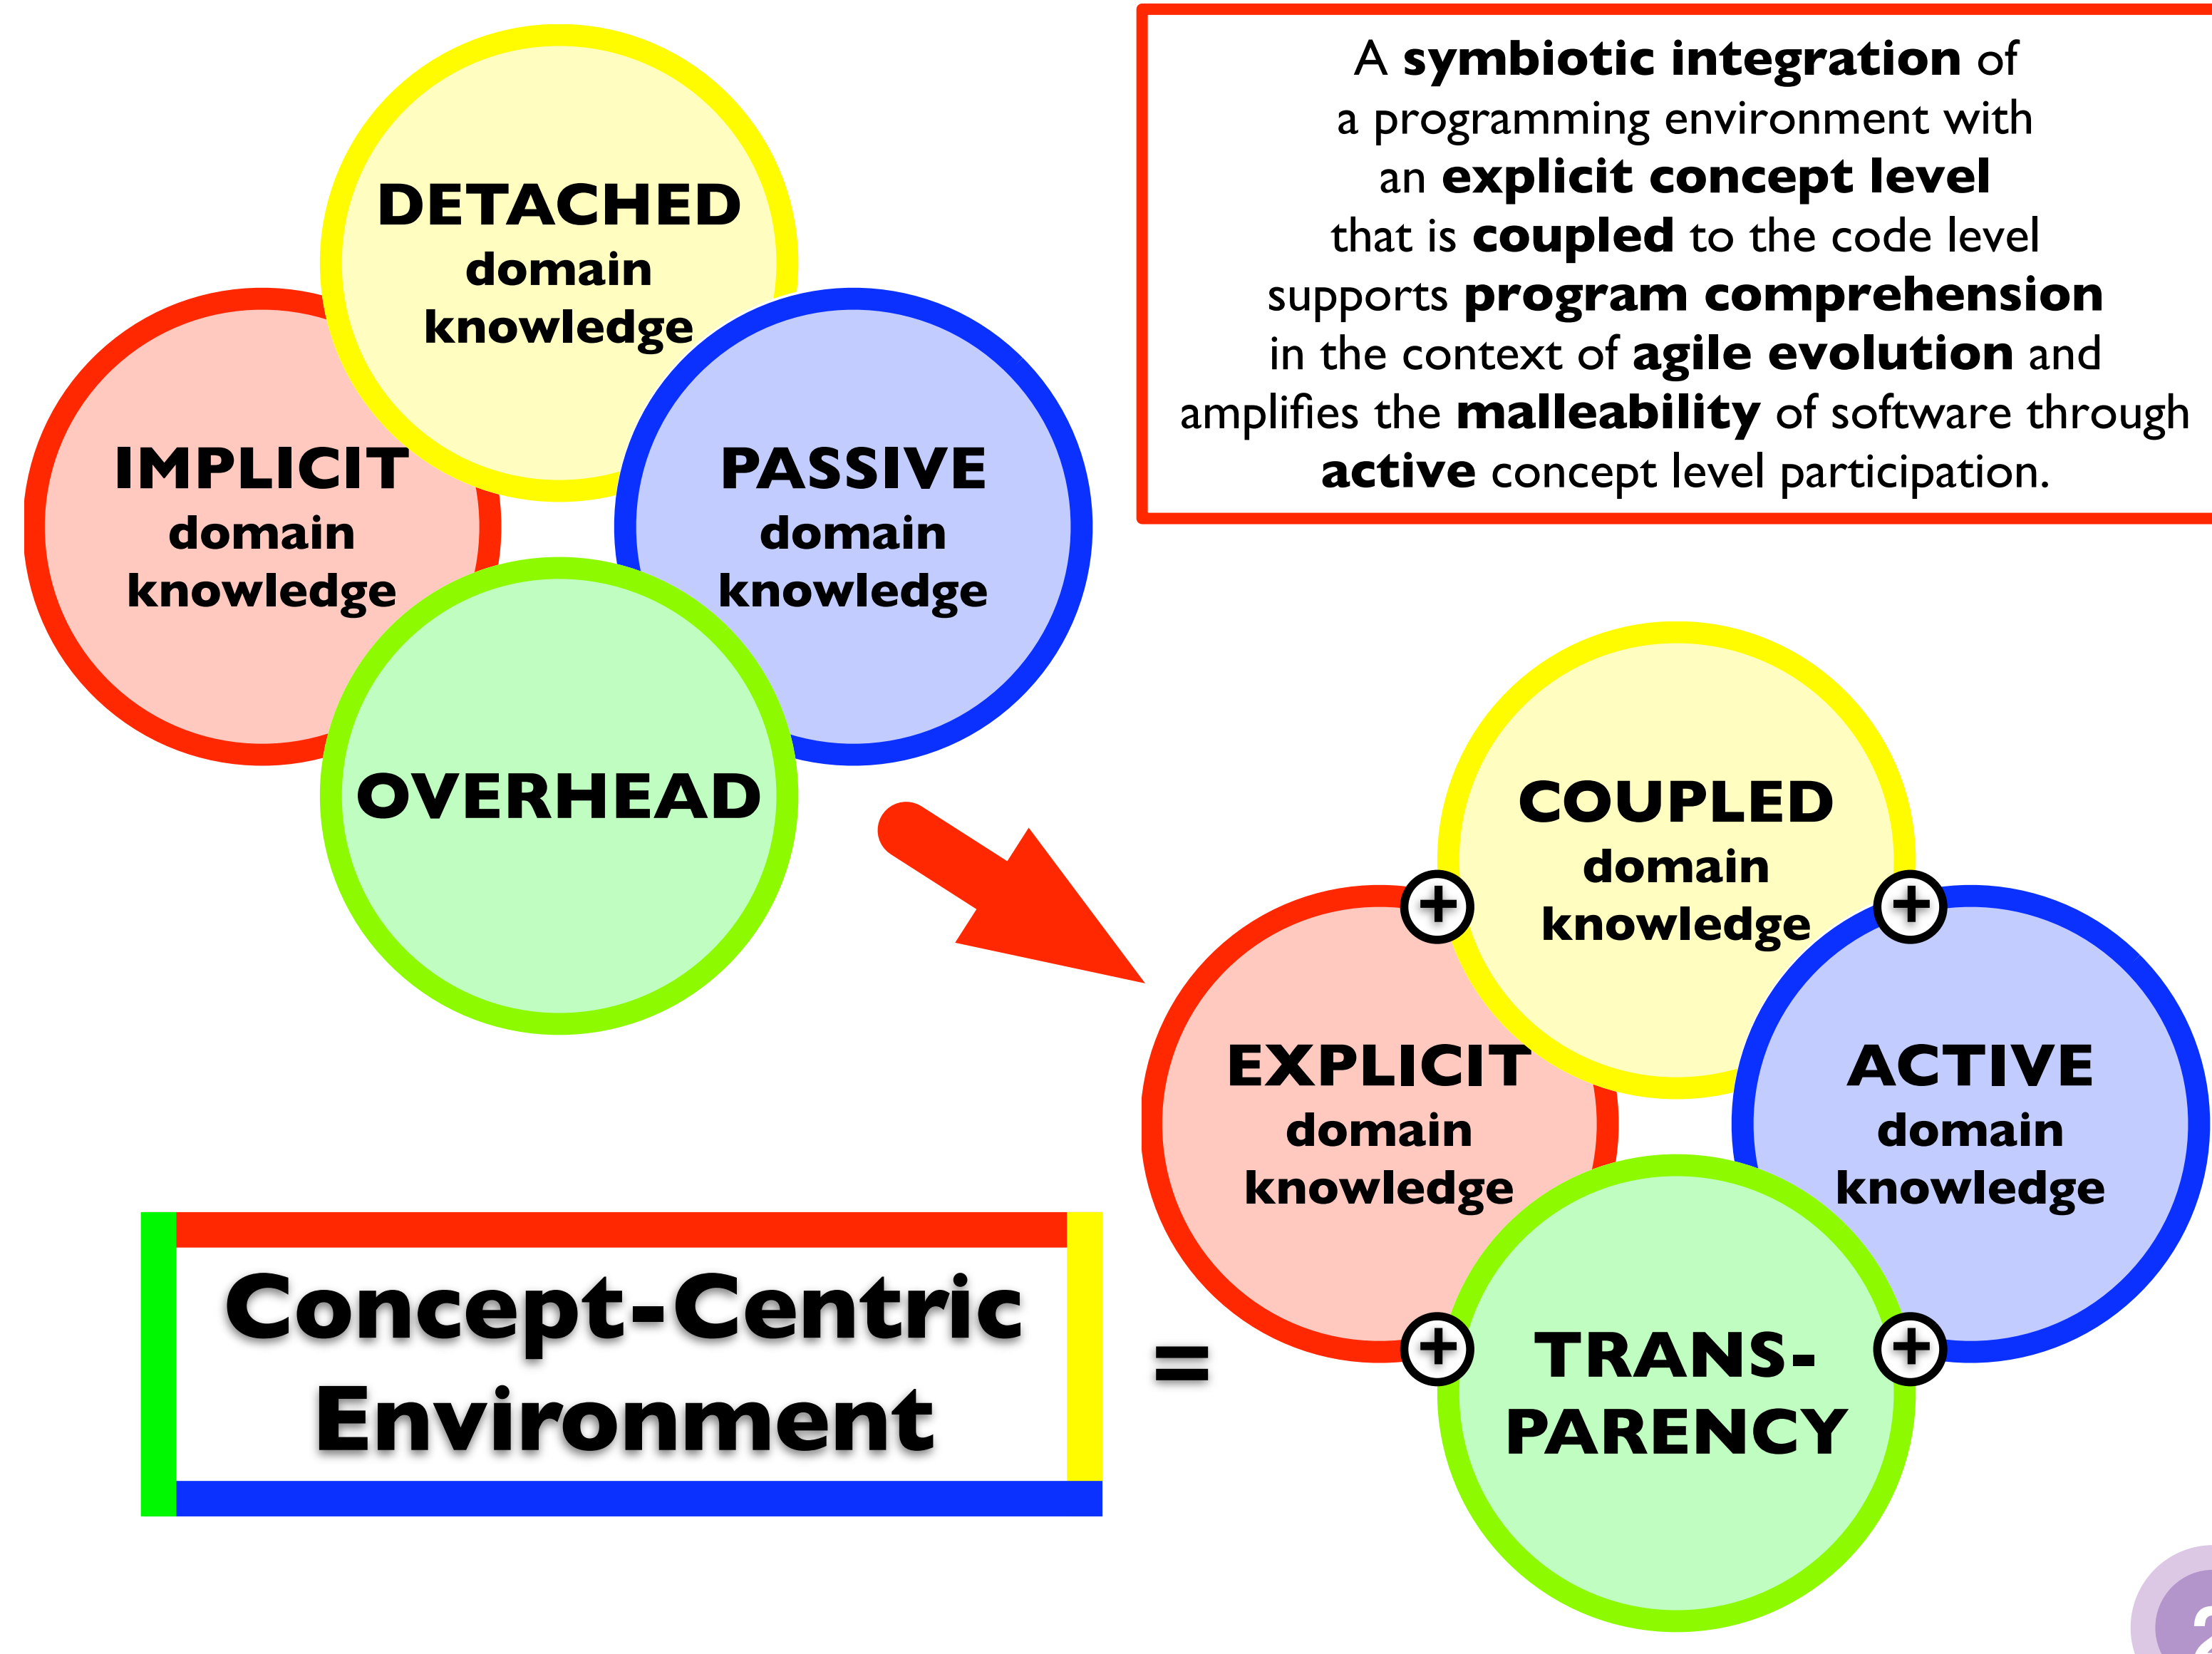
DETACHED domain knowledge

IMPLICIT domain knowledge

PASSIVE domain knowledge

OVERHEAD

A **symbiotic integration** of a programming environment with an **explicit concept level** that is **coupled** to the code level supports **program comprehension** in the context of **agile evolution** and amplifies the **malleability** of software through **active** concept level participation.

COUPLED domain knowledge

EXPLICIT domain knowledge

ACTIVE domain knowledge

TRANS-PARENCY

+ + + +

Concept-Centric Environment

=